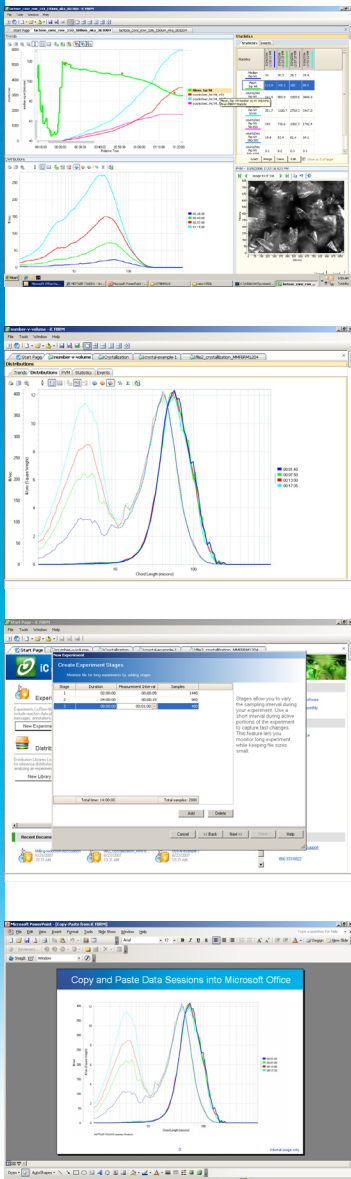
number-v-volume - iC FBRM

File Tools Window Help

Start Page | number-v-volume | iC Crystallization | Sucrose sample-1 | File2_crystallization

Distribution

Trends | Distributions | PVM | Statistics | Events

Chord Length (microns)

00:01:46
00:07:50
00:13:50
00:17:05

Start Page - iC FBRM

New Experiment

Create Experiment Stages

| Stage | Duration | Measurement Interval | Samples |
|---|---|---|---|
| 1 | 02:00:00 | 00:00:05 | 1440 |
| 2 | 04:00:00 | 00:00:15 | 960 |
| 3 | 08:00:00 | 00:01:00 | 480 |

Total time: 14:00:00
Total samples: 2880

Add | Delete

Stages allow you to vary the sampling interval during your experiment. Use a short interval during active portions of the experiment to capture fast changes. This feature lets you monitor long experiment while keeping file sizes small.

Cancel | < Back | Next >> | Finish | Help

New Experiment

New Library

Recent Documents

Microsoft PowerPoint - [Copy Paste from iC FBRM]

File Edit View Insert Format Tools Slide Show Window Help

Copy and Paste Data Sessions into Microsoft Office

Chord Length (microns)

Draw AutoShapes